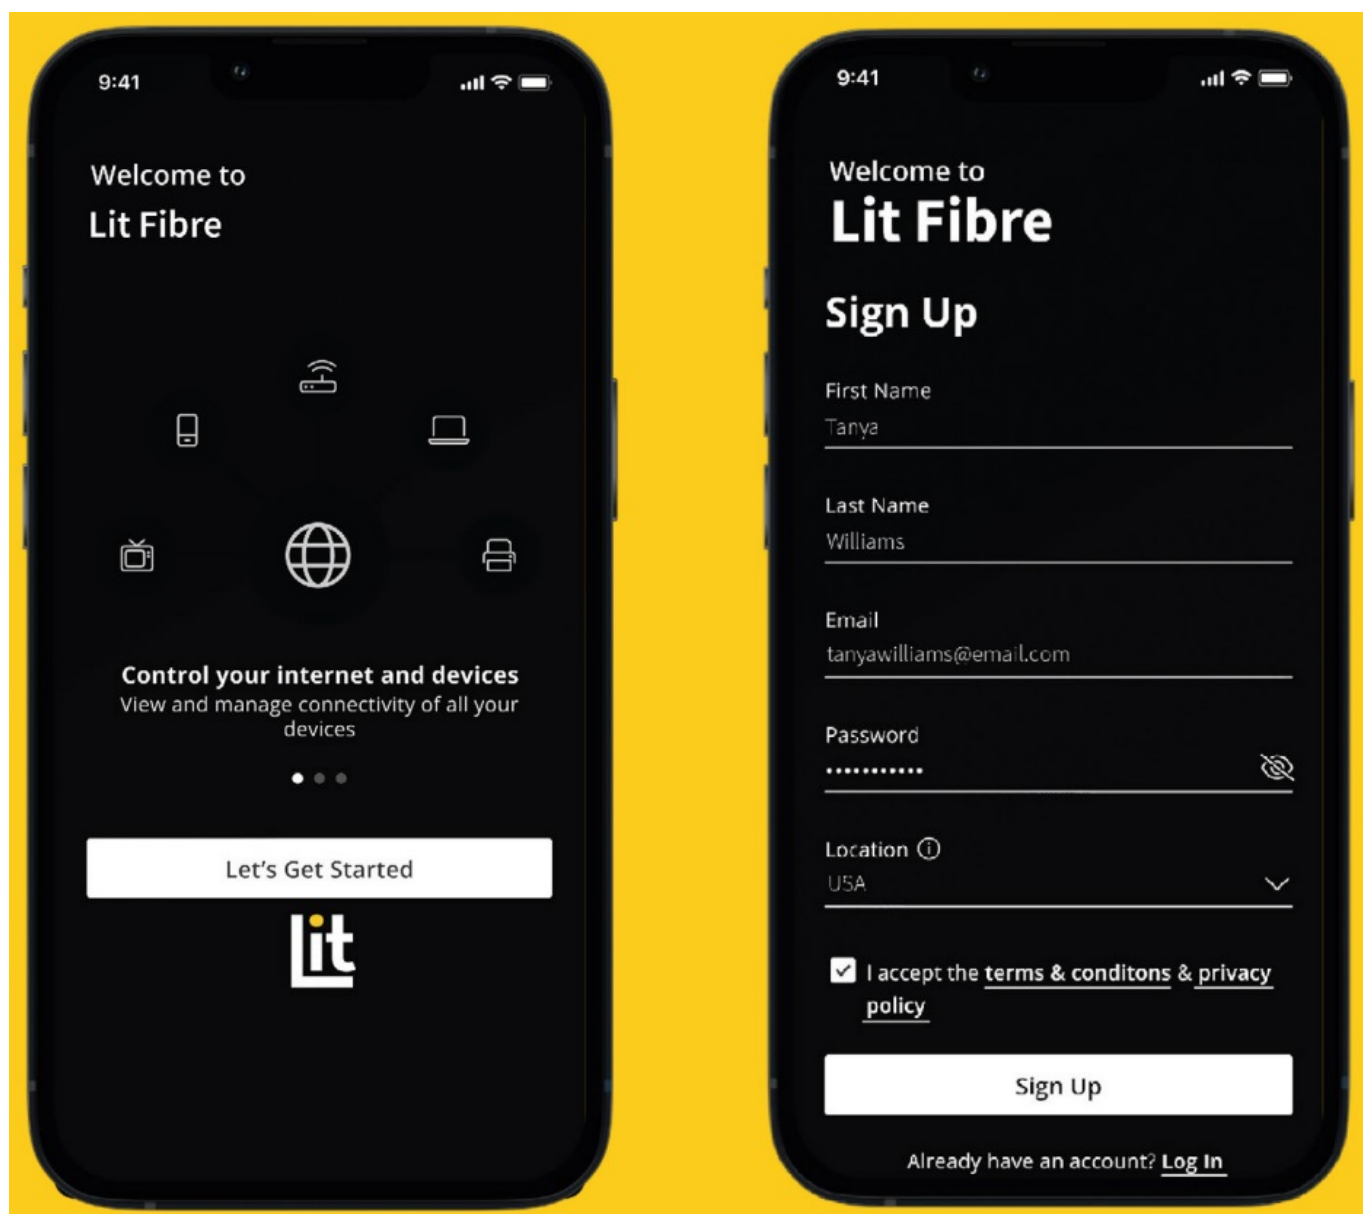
9:41

Welcome to
Lit Fibre

Control your internet and devices
View and manage connectivity of all your devices

Let's Get Started

lit

9:41

Welcome to
Lit Fibre

Sign Up

First Name
Tanya

Last Name
Williams

Email
tanyawilliams@email.com

Password
•••••••••••

Location ⓘ
USA

I accept the terms & conditons & privacy policy

Sign Up

Already have an account? Log In